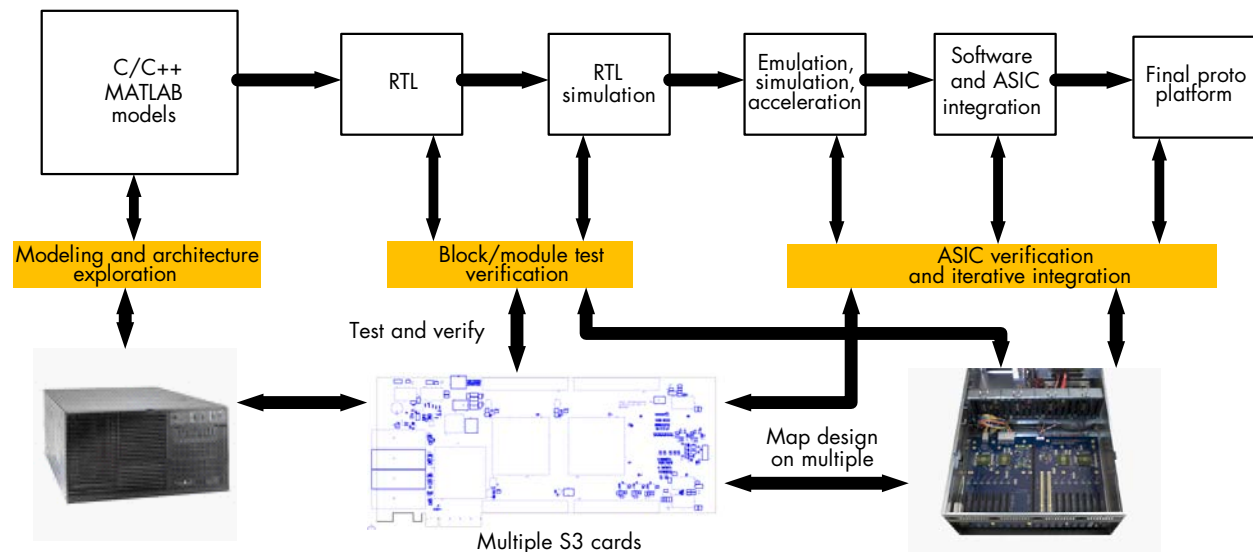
C/C++
MATLAB
models

RTL

RTL
simulation

Emulation,
simulation,
acceleration

Software
and ASIC
integration

Final proto
platform

Modeling and architecture
exploration

Block/module test
verification

ASIC verification
and iterative integration

Test and verify

Map design
on multiple

Multiple S3 cards